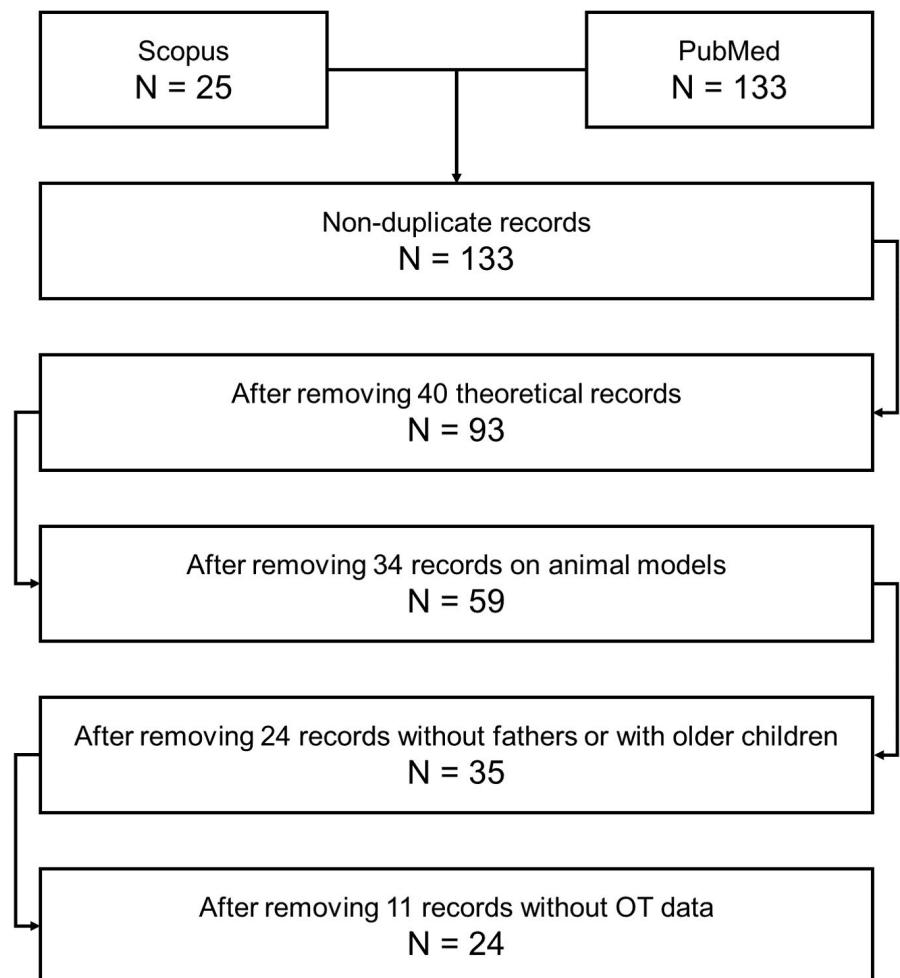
Scopus
N = 25

PubMed
N = 133

Non-duplicate records
N = 133

After removing 40 theoretical records
N = 93

After removing 34 records on animal models
N = 59

After removing 24 records without fathers or with older children
N = 35

After removing 11 records without OT data
N = 24